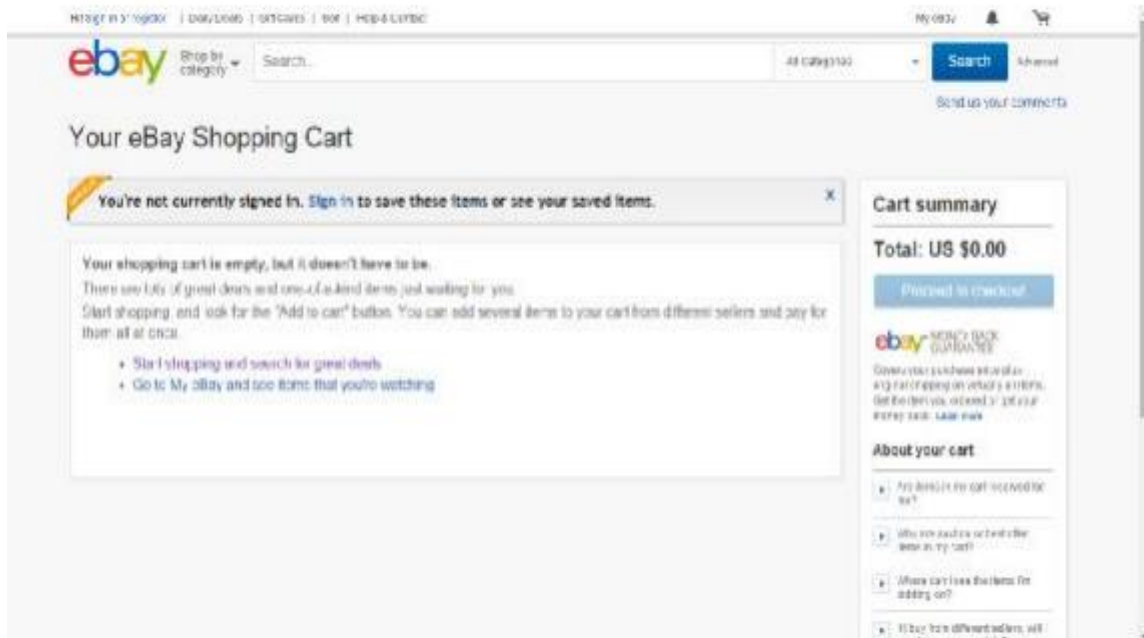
Hi! Sign in or register | Daily Deals | Gift Cards | Sell | Help & Contact

My eBay

ebay Shop by category Search... All Categories Search Advanced

Send us your comments

Your eBay Shopping Cart

You're not currently signed in. Sign in to save these items or see your saved items.

×

Your shopping cart is empty, but it doesn't have to be.

There are lots of great deals and one-of-a-kind items just waiting for you.

Start shopping, and look for the "Add to cart" button. You can add several items to your cart from different sellers and pay for them all at once.

• Start shopping and search for great deals
• Go to My eBay and see items that you're watching

Cart summary

Total: US $0.00

Proceed to checkout

ebay MONEY BACK GUARANTEE

Covers your purchase price plus original shipping on virtually all items. Get the item you ordered or get your money back. Learn more

About your cart

Are items in my cart reserved for me?

Why are auction or best offer items in my cart?

Where can I see the items I'm adding on?

If I buy from different sellers, will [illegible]